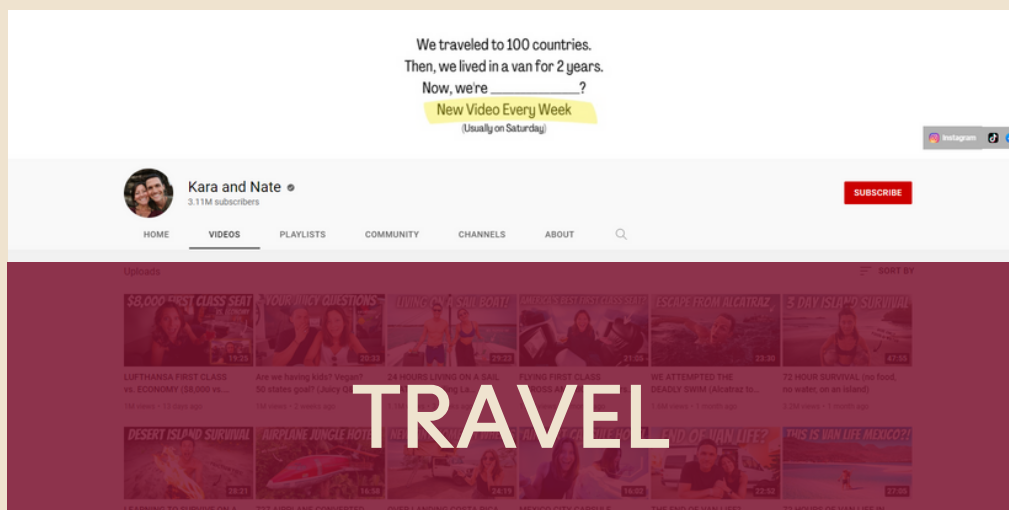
We traveled to 100 countries.
Then, we lived in a van for 2 years.
Now, we're ___________?
New Video Every Week
(Usually on Saturday)

Instagram

Kara and Nate
3.11M subscribers

SUBSCRIBE

HOME
VIDEOS
PLAYLISTS
COMMUNITY
CHANNELS
ABOUT

Uploads
SORT BY

$8,000 FIRST CLASS SEAT
19:25
LUFTHANSA FIRST CLASS vs. ECONOMY ($8,000 vs....

YOUR JUICY QUESTIONS
20:33
Are we having kids? Vegan? 50 states goal? (Juicy Q...

LIVING ON A SAIL BOAT!
29:23
24 HOURS LIVING ON A SAIL BOAT (Sailing La...

AMERICA'S BEST FIRST CLASS SEAT
21:05
FLYING FIRST CLASS ACROSS AMERICA

ESCAPE FROM ALCATRAZ
23:30
WE ATTEMPTED THE DEADLY SWIM (Alcatraz to...

3 DAY ISLAND SURVIVAL
47:55
72 HOUR SURVIVAL (no food, no water, on an island)

TRAVEL

DESERT ISLAND SURVIVAL
28:21

AIRPLANE JUNGLE HOTEL
16:58

24:19

16:02

END OF VAN LIFE?
22:52

THIS IS VAN LIFE MEXICO?!
27:05